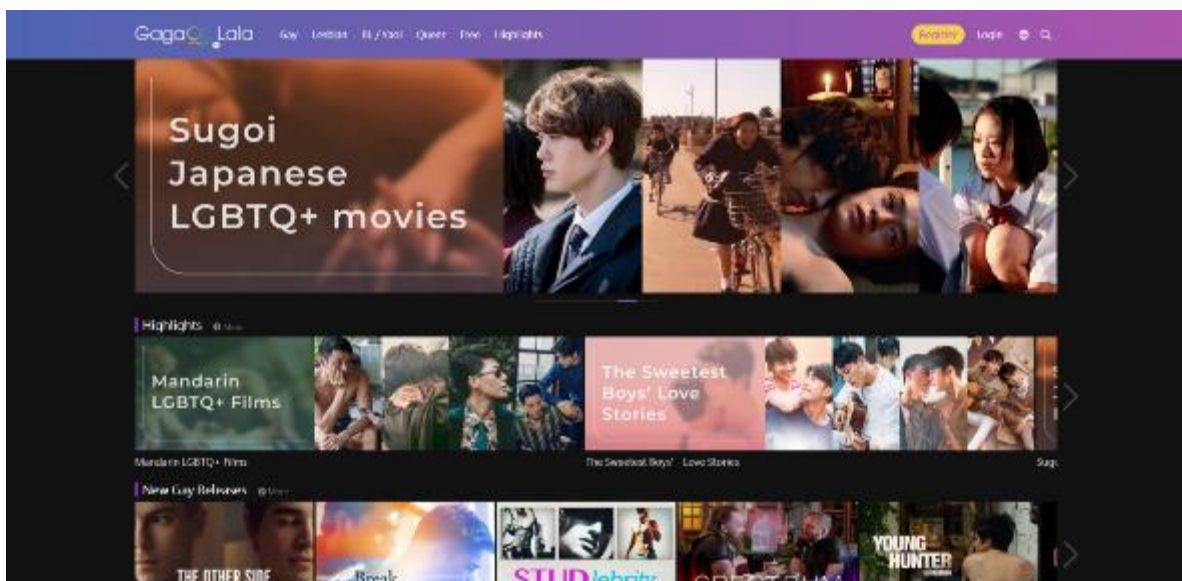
GagaOOLala Gay Lesbian BL/Yaoi Queer Free Highlights Register Login

Sugoi Japanese LGBTQ+ movies

Highlights More

Mandarin LGBTQ+ Films

The Sweetest Boys' Love Stories

Mandarin LGBTQ+ Films

The Sweetest Boys' Love Stories

Sug

New Gay Releases More

THE OTHER SIDE

Break

STUDlebrity

YOUNG HUNTER